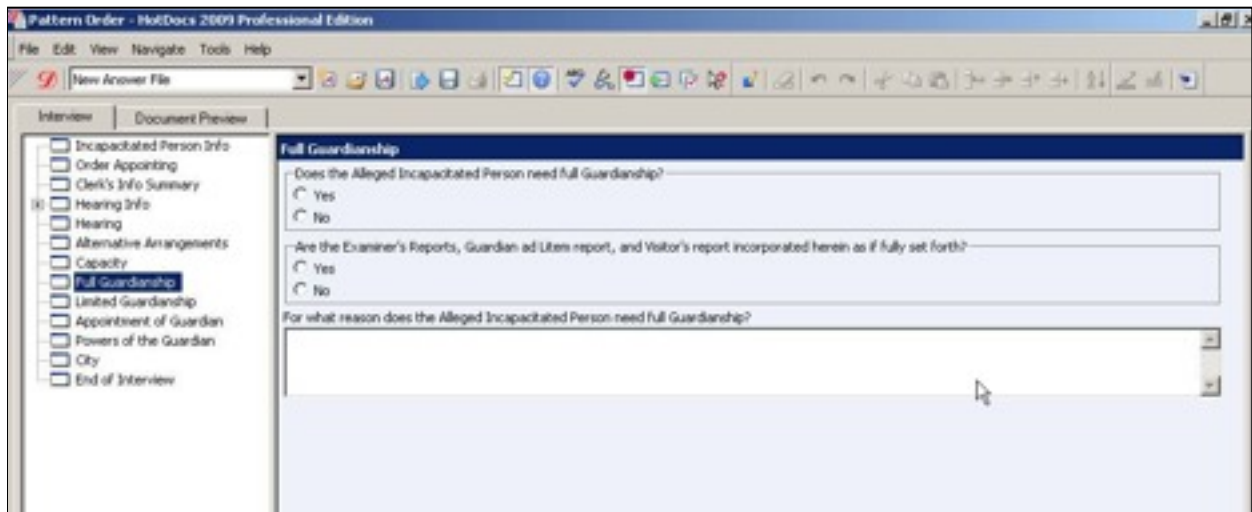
Pattern Order - HotDocs 2009 Professional Edition

File Edit View Navigate Tools Help

New Answer File

Interview Document Preview

Incapacitated Person Info
Order Appointing
Clerk's Info Summary
Hearing Info
Hearing
Alternative Arrangements
Capacity
Full Guardianship
Limited Guardianship
Appointment of Guardian
Powers of the Guardian
City
End of Interview

Full Guardianship

Does the Alleged Incapacitated Person need full Guardianship?
Yes
No

Are the Examiner's Reports, Guardian ad Litem report, and Visitor's report incorporated herein as if fully set forth?
Yes
No

For what reason does the Alleged Incapacitated Person need full Guardianship?